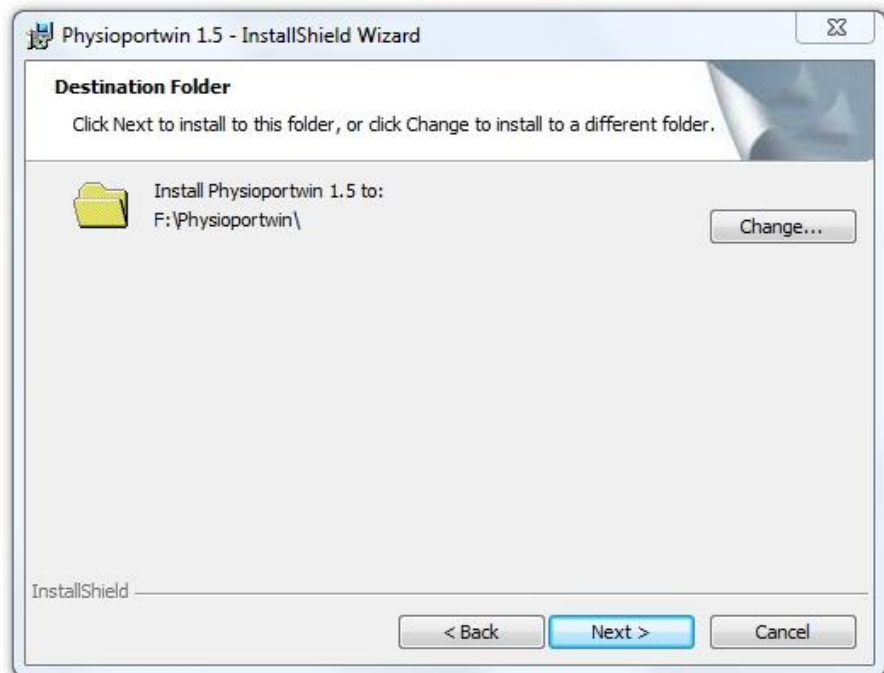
Physioportwin 1.5 - InstallShield Wizard

Destination Folder

Click Next to install to this folder, or click Change to install to a different folder.

Install Physioportwin 1.5 to:
F:\Physioportwin\

Change...

InstallShield

< Back

Next >

Cancel